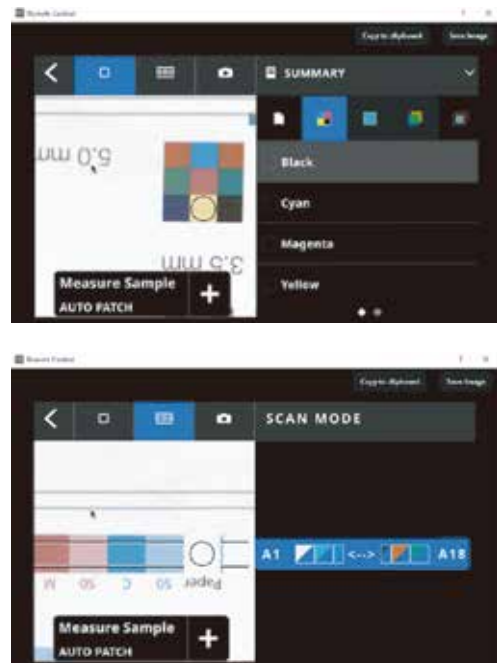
Remote Control

Copy to clipboard Save Image

SUMMARY

5.0 mm

3.5 mm

Black

Cyan

Magenta

Yellow

Measure Sample
AUTO PATCH

Remote Control

Copy to clipboard Save Image

SCAN MODE

A1 <--> A18

M 50 C 50 Paper

Measure Sample
AUTO PATCH